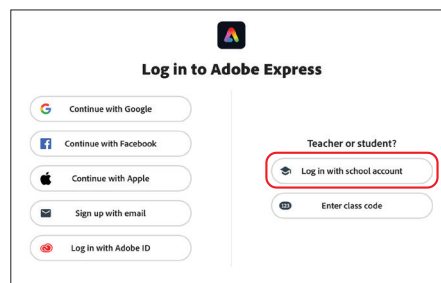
Log in to Adobe Express

Continue with Google

Continue with Facebook

Continue with Apple

Sign up with email

Log In with Adobe ID

Teacher or student?

Log in with school account

123

Enter class code